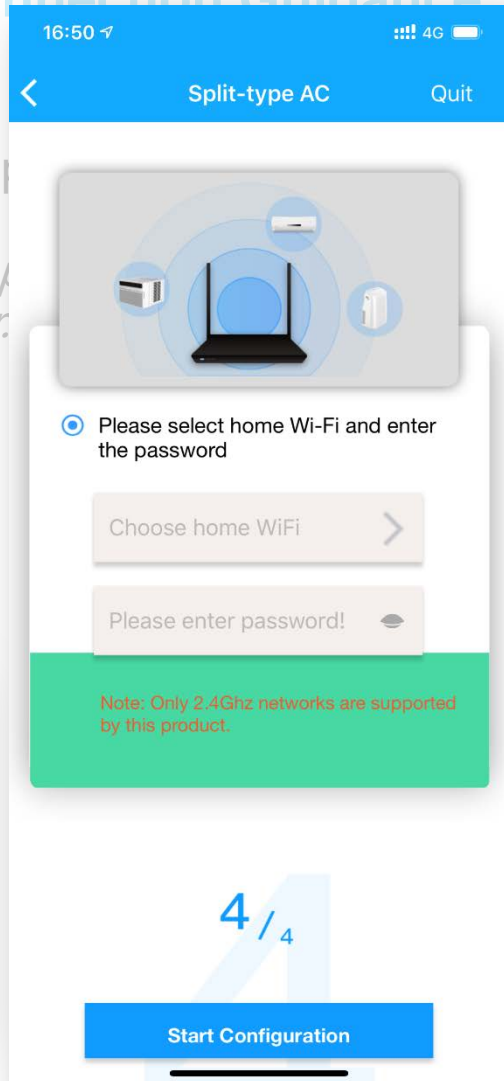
16:50 4G

Split-type AC Quit

Please select home Wi-Fi and enter the password

Choose home WiFi

Please enter password!

Note: Only 2.4Ghz networks are supported by this product.

4 / 4

Start Configuration